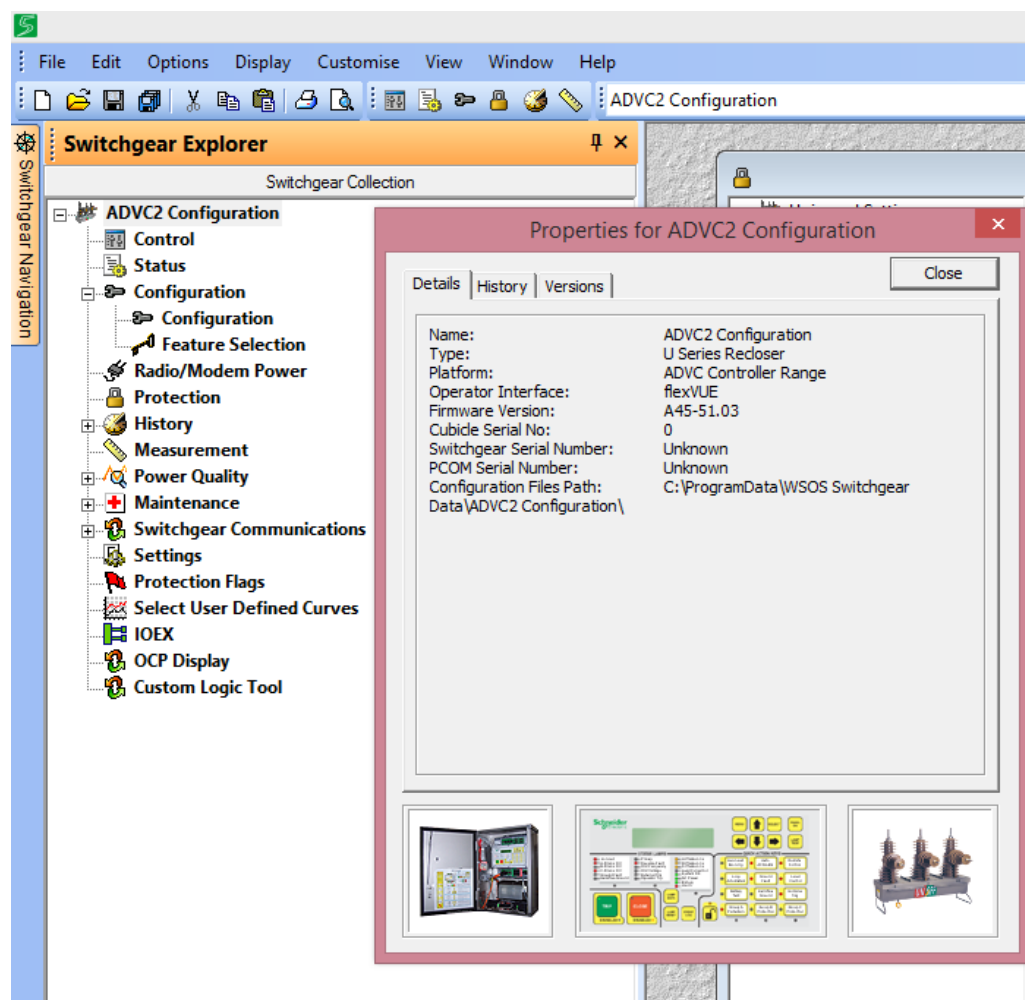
File Edit Options Display Customise View Window Help

ADVC2 Configuration

Switchgear Navigation

Switchgear Explorer

Switchgear Collection

ADVC2 Configuration
Control
Status
Configuration
Configuration
Feature Selection
Radio/Modem Power
Protection
History
Measurement
Power Quality
Maintenance
Switchgear Communications
Settings
Protection Flags
Select User Defined Curves
IOEX
OCP Display
Custom Logic Tool

Properties for ADVC2 Configuration

Details | History | Versions

Close

| | |
|---|---|
| Name: | ADVC2 Configuration |
| Type: | U Series Recloser |
| Platform: | ADVC Controller Range |
| Operator Interface: | flexVUE |
| Firmware Version: | A45-51.03 |
| Cubicle Serial No: | 0 |
| Switchgear Serial Number: | Unknown |
| PCOM Serial Number: | Unknown |
| Configuration Files Path: | C:\ProgramData\WSOS Switchgear |

Data\ADVC2 Configuration\

Schneider Electric